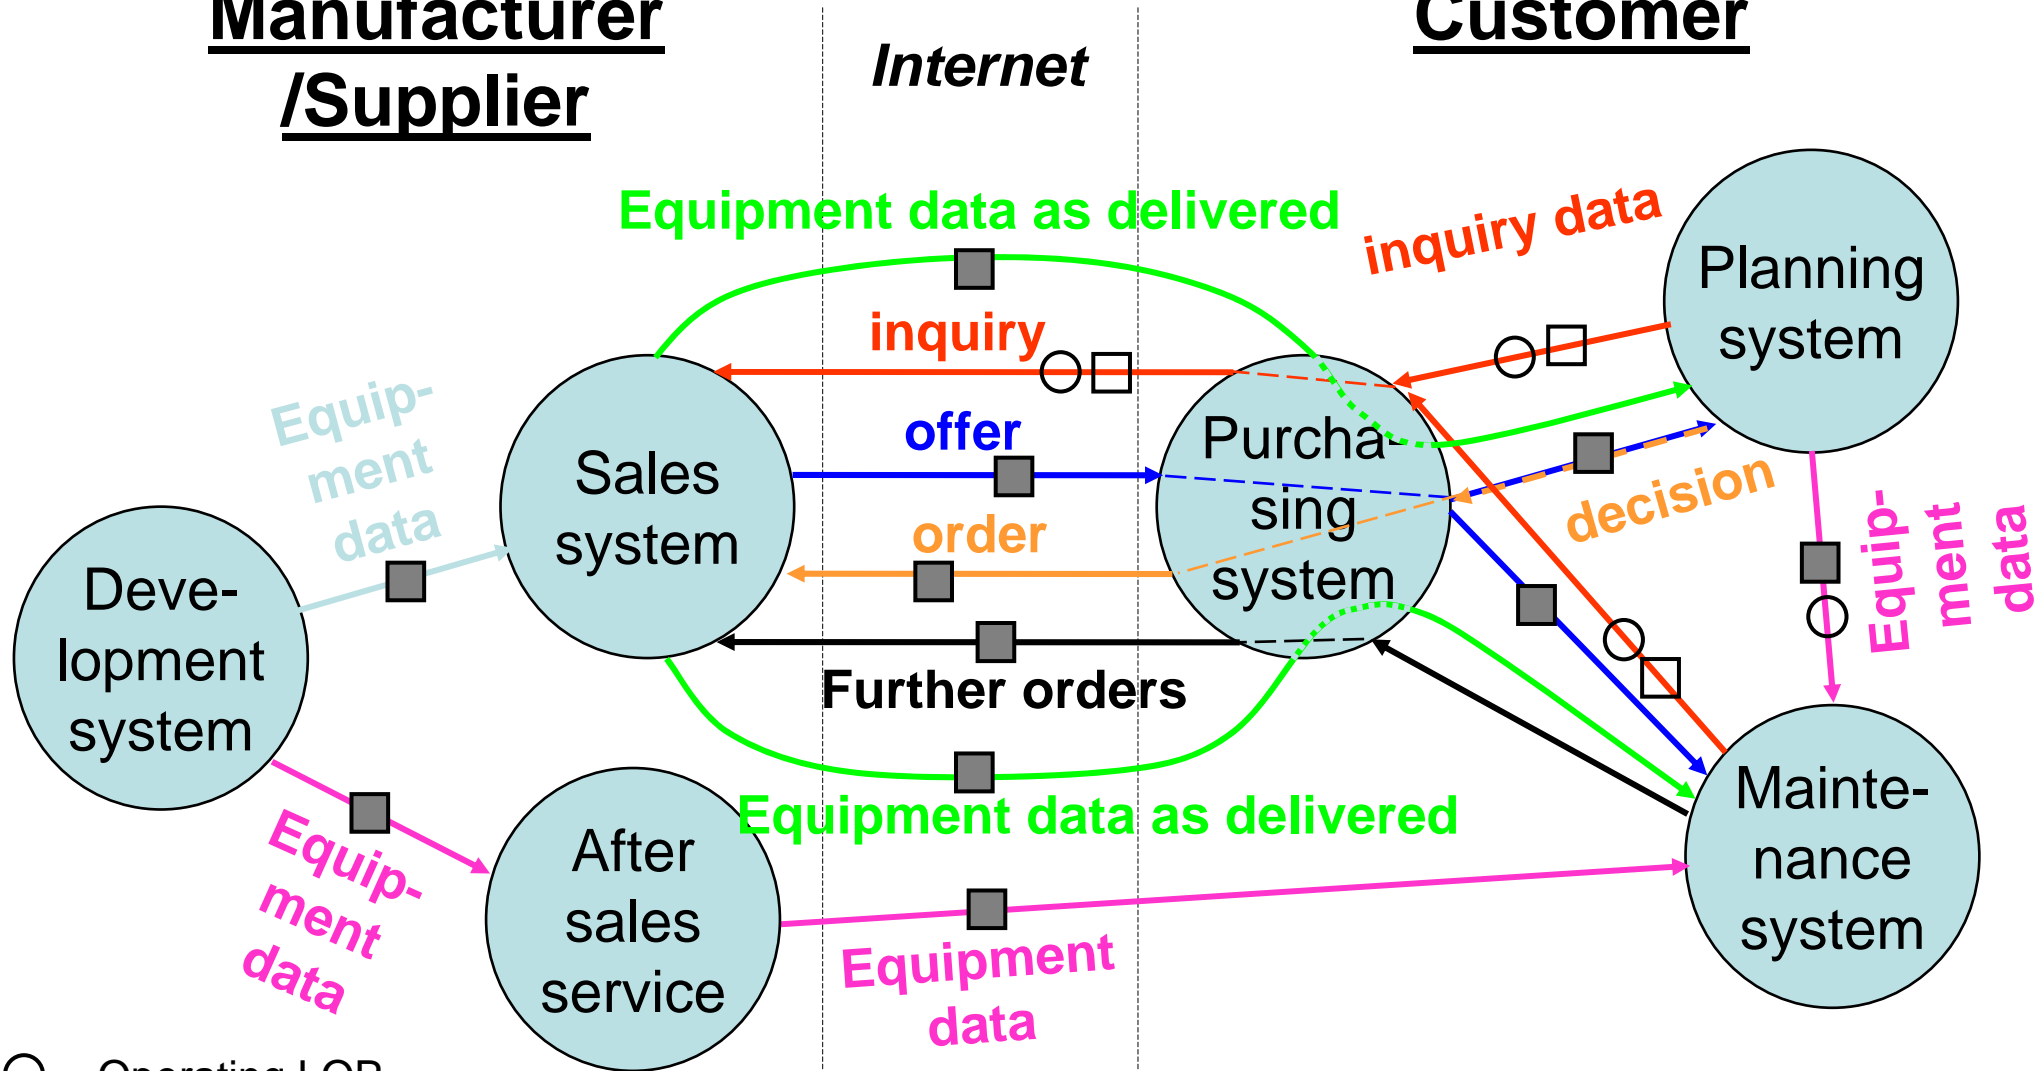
Manufacturer /Supplier

Internet

Customer

Equipment data as delivered

inquiry data

Planning system

inquiry

Equip-ment data

offer

Sales system

Purcha-sing system

decision

order

Deve-lopment system

Equip-ment data

Further orders

Equipment data as delivered

Mainte-nance system

Equip-ment data

After sales service

Equipment data

Operating LOB